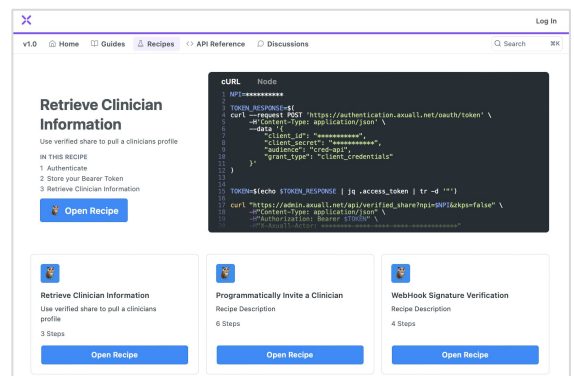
Log In

v1.0 Home Guides Recipes API Reference Discussions Search ⌘K

Retrieve Clinician Information

Use verified share to pull a clinicians profile

IN THIS RECIPE
1 Authenticate
2 Store your Bearer Token
3 Retrieve Clinician Information

Open Recipe

cURL Node

1 NPI=**********
2
3 TOKEN_RESPONSE=$(
4 curl --request POST 'https://authentication.axuall.net/oauth/token' \
5 --H'Content-Type: application/json' \
6 --data '{
7 "client_id": "**********",
8 "client_secret": "**********",
9 "audience": "cred-api",
10 "grant_type": "client_credentials"
11 }'
12 )
13
14
15 TOKEN=$(echo $TOKEN_RESPONSE | jq .access_token | tr -d '"')
16
17 curl "https://admin.axuall.net/api/verified_share?npi=$NPI&zkps=false" \
18 -H"Content-Type: application/json" \
19 -H"Authorization: Bearer $TOKEN" \
20 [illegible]

Retrieve Clinician Information
Use verified share to pull a clinicians profile
3 Steps
Open Recipe

Programmatically Invite a Clinician
Recipe Description
6 Steps
Open Recipe

WebHook Signature Verification
Recipe Description
4 Steps
Open Recipe